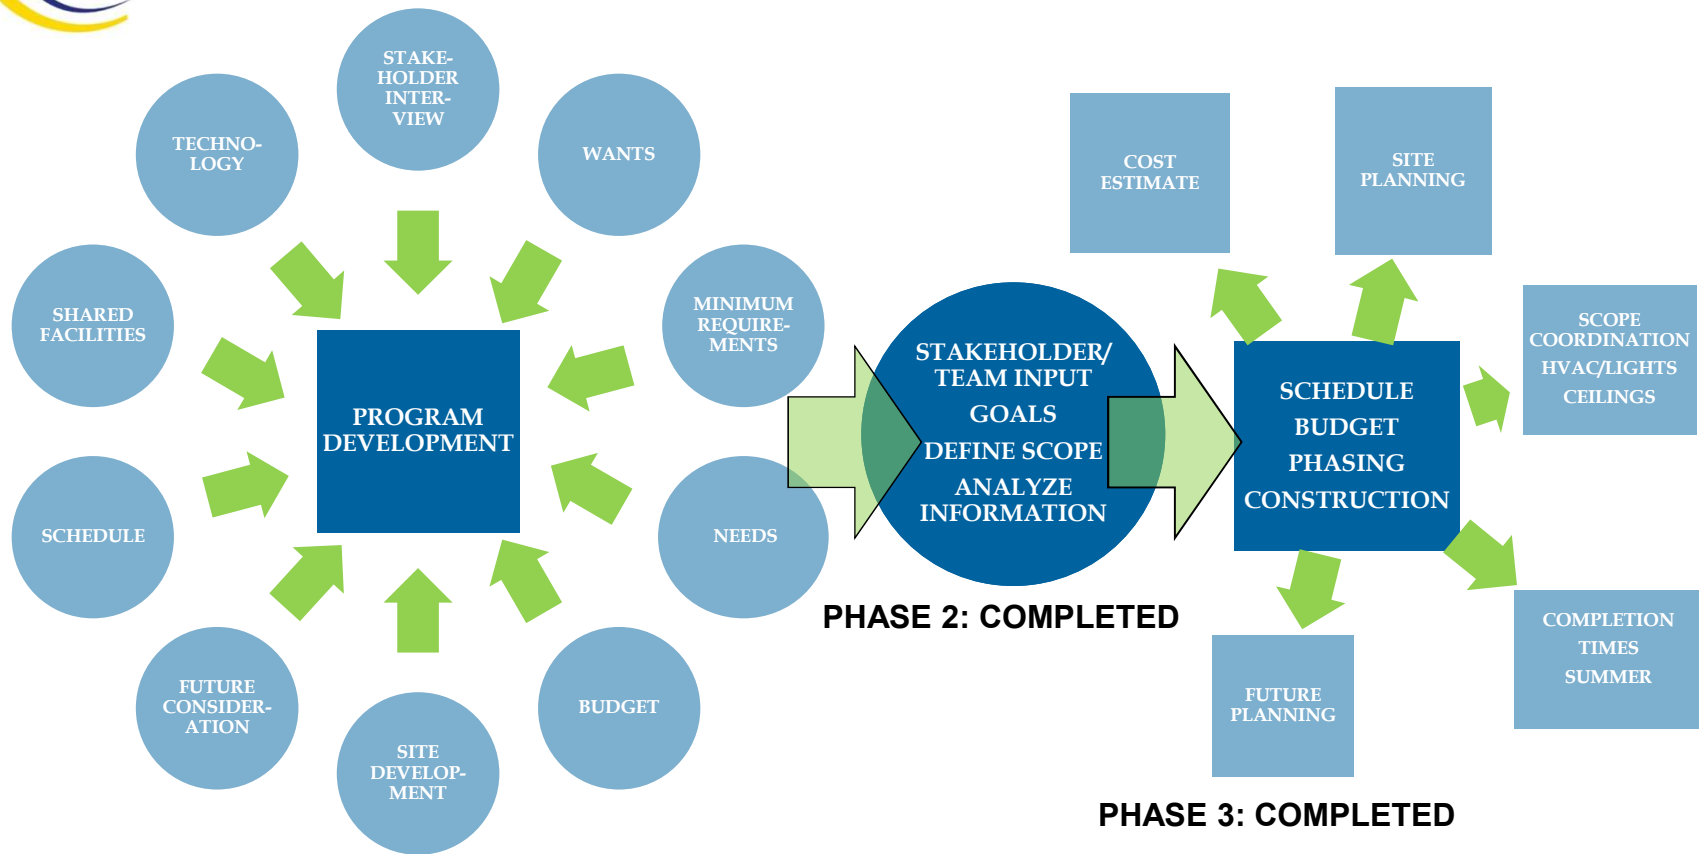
STAKEHOLDER INTERVIEW

TECHNOLOGY

WANTS

SHARED FACILITIES

MINIMUM REQUIREMENTS

PROGRAM DEVELOPMENT

SCHEDULE

NEEDS

FUTURE CONSIDERATION

SITE DEVELOPMENT

BUDGET

STAKEHOLDER/ TEAM INPUT
GOALS
DEFINE SCOPE
ANALYZE INFORMATION

PHASE 2: COMPLETED

COST ESTIMATE

SITE PLANNING

SCOPE COORDINATION
HVAC/LIGHTS
CEILINGS

SCHEDULE
BUDGET
PHASING
CONSTRUCTION

FUTURE PLANNING

COMPLETION TIMES
SUMMER

PHASE 3: COMPLETED